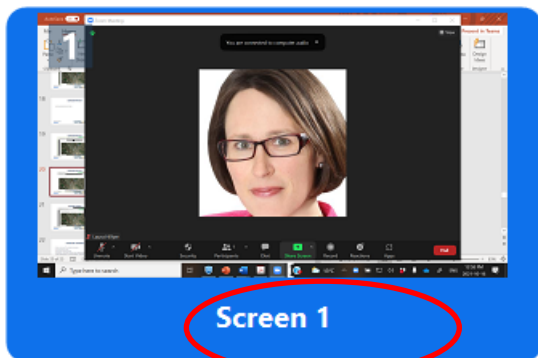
Zoom Meeting

1

You are connected to computer audio

View

Present in Teams

Design View

Unmute

Start Video

Security

Participants

Chat

Share Screen

Record

Reactions

Apps

End

Type here to search

Screen 1